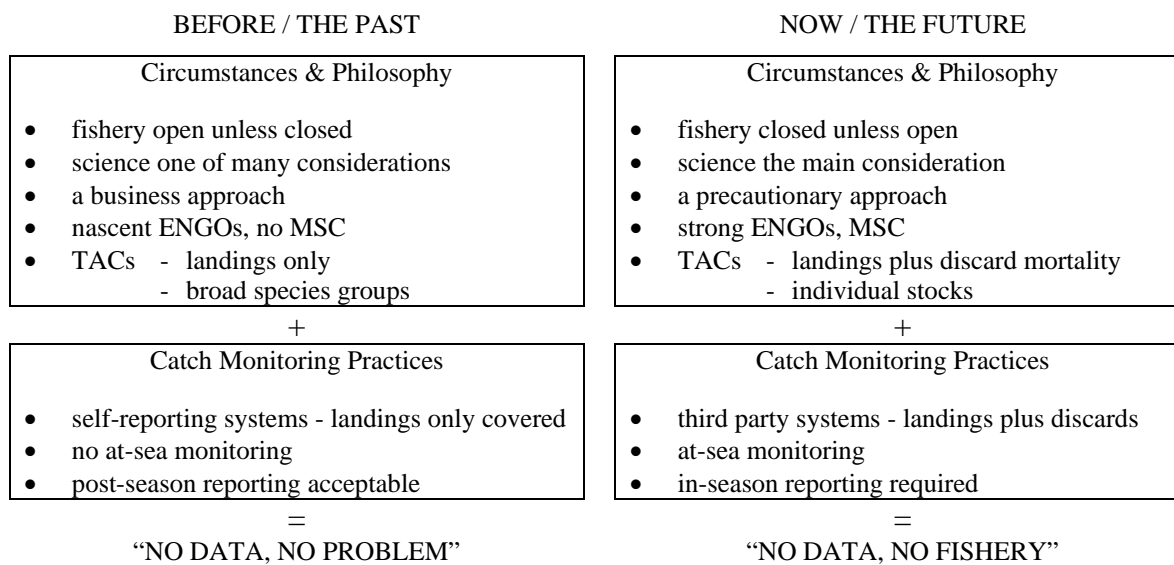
BEFORE / THE PAST

Circumstances & Philosophy

- fishery open unless closed
- science one of many considerations
- a business approach
- nascent ENGOs, no MSC
- TACs - landings only
  - broad species groups

+

Catch Monitoring Practices

- self-reporting systems - landings only covered
- no at-sea monitoring
- post-season reporting acceptable

=

"NO DATA, NO PROBLEM"

NOW / THE FUTURE

Circumstances & Philosophy

- fishery closed unless open
- science the main consideration
- a precautionary approach
- strong ENGOs, MSC
- TACs - landings plus discard mortality
  - individual stocks

+

Catch Monitoring Practices

- third party systems - landings plus discards
- at-sea monitoring
- in-season reporting required

=

"NO DATA, NO FISHERY"